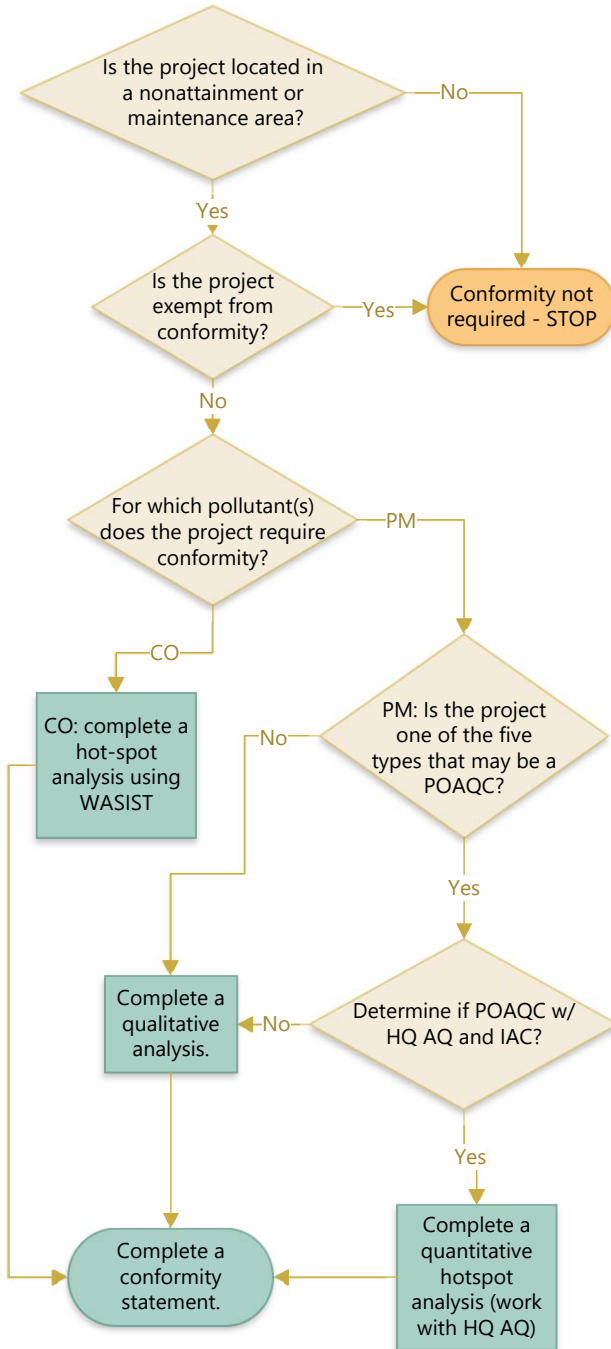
Is the project located in a nonattainment or maintenance area?

No

Yes

Is the project exempt from conformity?

Yes

Conformity not required - STOP

No

For which pollutant(s) does the project require conformity?

PM

CO

CO: complete a hot-spot analysis using WASIST

PM: Is the project one of the five types that may be a POAQC?

No

Yes

Complete a qualitative analysis.

No

Determine if POAQC w/ HQ AQ and IAC?

Yes

Complete a conformity statement.

Complete a quantitative hotspot analysis (work with HQ AQ)